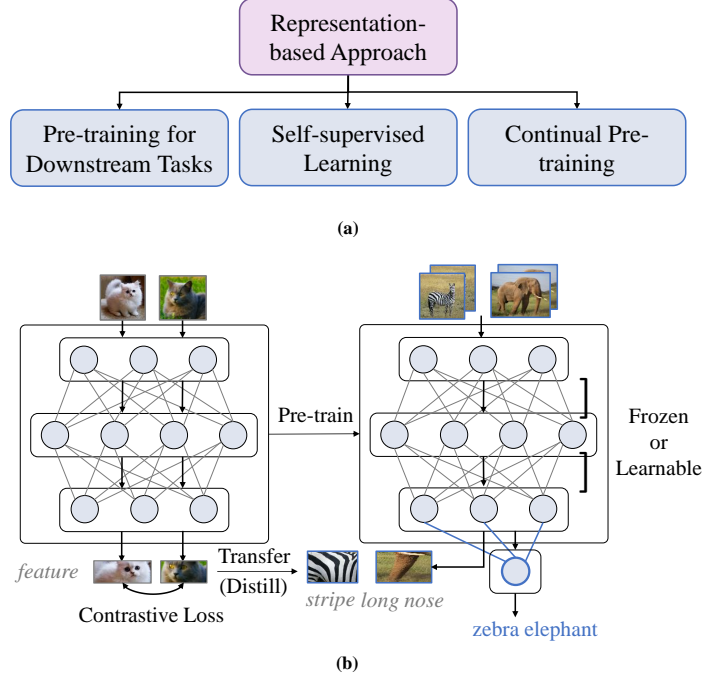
Representation-based Approach

Pre-training for Downstream Tasks

Self-supervised Learning

Continual Pre-training

(a)

Pre-train

Frozen or Learnable

feature

Contrastive Loss

Transfer (Distill)

stripe long nose

zebra elephant

(b)